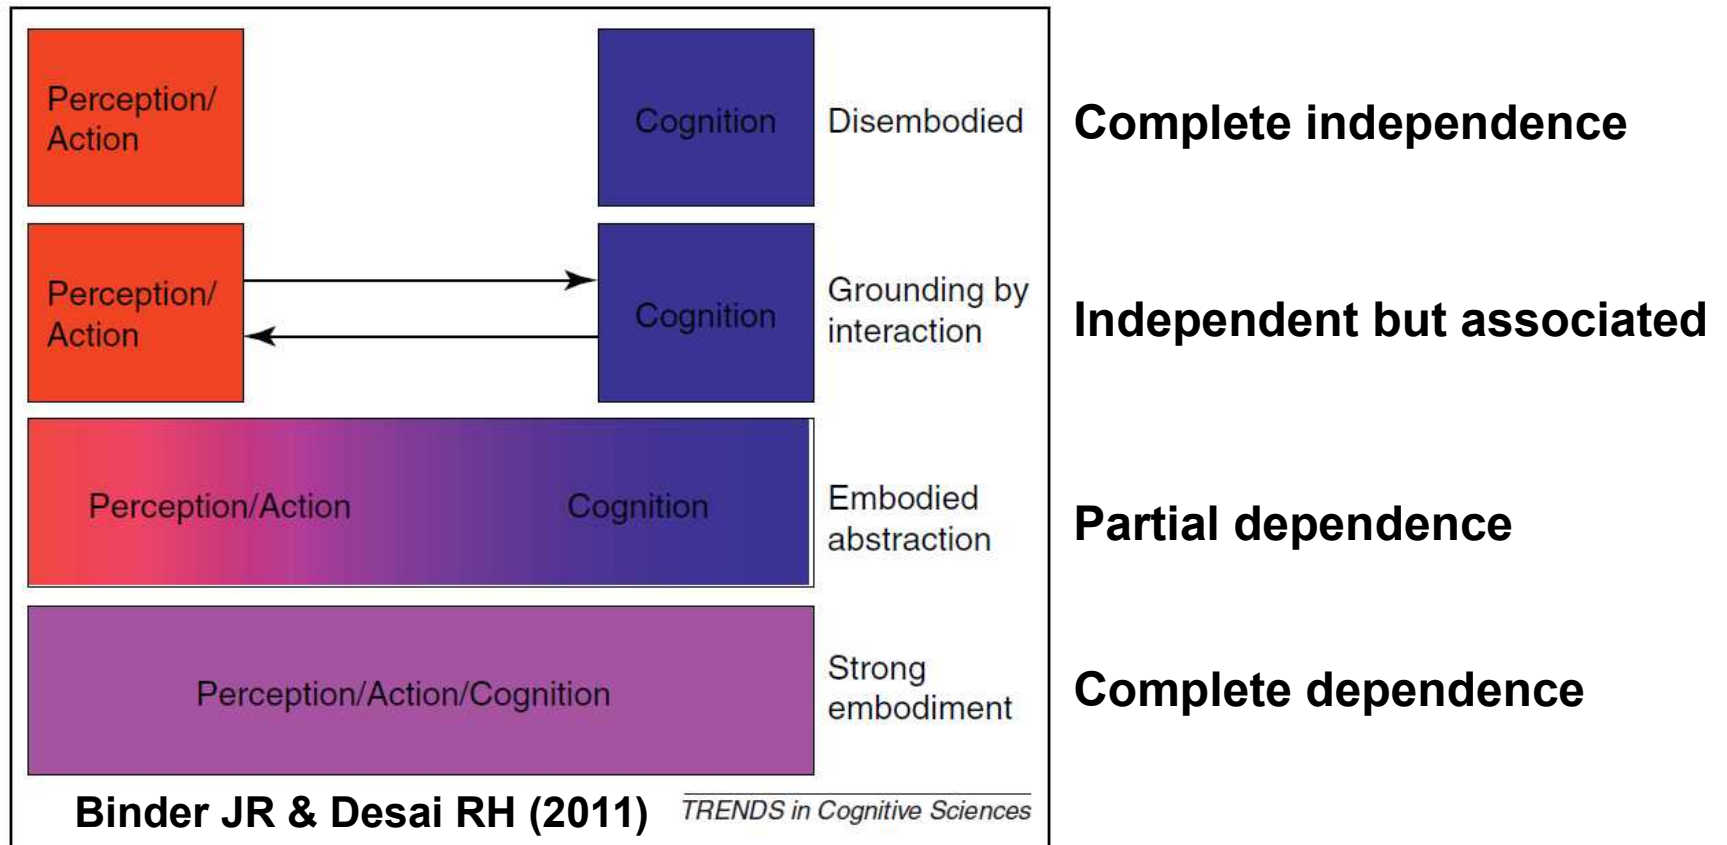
Perception/ Action

Cognition

Disembodied

Complete independence

Perception/ Action

Cognition

Grounding by interaction

Independent but associated

Perception/Action

Cognition

Embodied abstraction

Partial dependence

Perception/Action/Cognition

Strong embodiment

Complete dependence

Binder JR & Desai RH (2011)

TRENDS in Cognitive Sciences